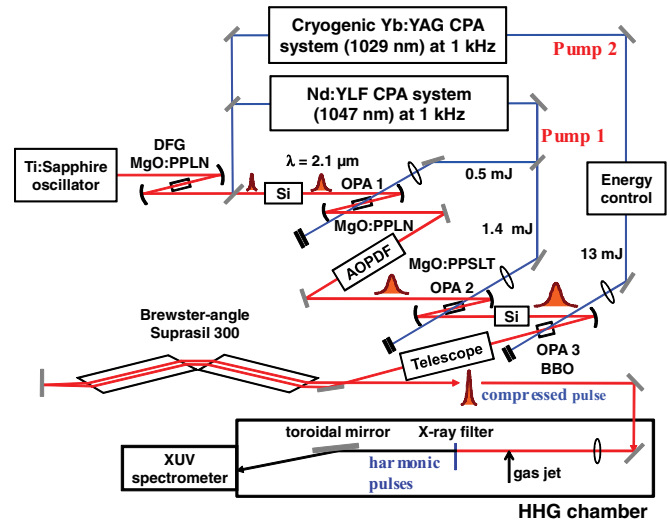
Cryogenic Yb:YAG CPA system (1029 nm) at 1 kHz

Pump 2

Nd:YLF CPA system (1047 nm) at 1 kHz

Pump 1

Ti:Sapphire oscillator

DFG MgO:PPLN

$\lambda = 2.1$ µm

Si

OPA 1

0.5 mJ

Energy control

MgO:PPLN

1.4 mJ

AOPDF

MgO:PPSLT

13 mJ

OPA 2

Si

Brewster-angle Suprasil 300

Telescope

OPA 3 BBO

compressed pulse

toroidal mirror

X-ray filter

XUV spectrometer

harmonic pulses

gas jet

HHG chamber